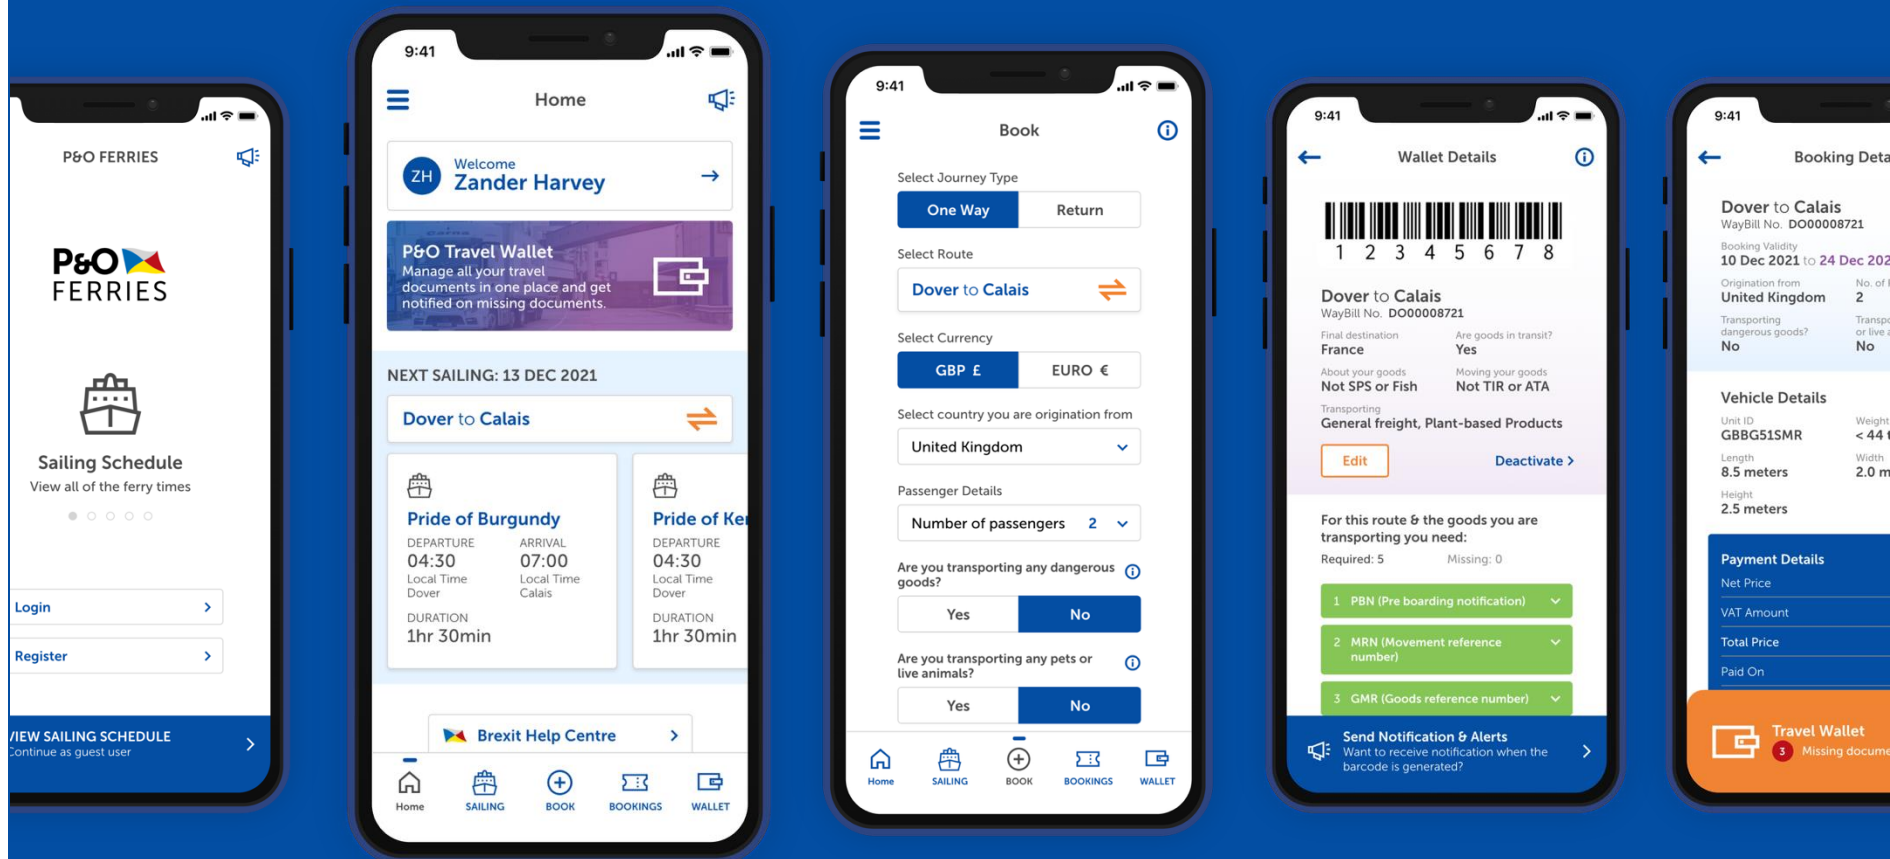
P&O FERRIES

P&O FERRIES

Sailing Schedule
View all of the ferry times

Login
Register

VIEW SAILING SCHEDULE
Continue as guest user

9:41
Home

ZH Welcome
Zander Harvey

P&O Travel Wallet
Manage all your travel documents in one place and get notified on missing documents.

NEXT SAILING: 13 DEC 2021
Dover to Calais

Pride of Burgundy
DEPARTURE 04:30 Local Time Dover
ARRIVAL 07:00 Local Time Calais
DURATION 1hr 30min

Pride of Ke
DEPARTURE 04:30 Local Time Dover
DURATION 1hr 30min

Brexit Help Centre

Home SAILING BOOK BOOKINGS WALLET

9:41
Book

Select Journey Type
One Way Return
Select Route
Dover to Calais
Select Currency
GBP £ EURO €
Select country you are origination from
United Kingdom
Passenger Details
Number of passengers 2
Are you transporting any dangerous goods?
Yes No
Are you transporting any pets or live animals?
Yes No

Home SAILING BOOK BOOKINGS WALLET

9:41
Wallet Details

1 2 3 4 5 6 7 8

Dover to Calais
WayBill No. DO00008721
Final destination France
Are goods in transit? Yes
About your goods Not SPS or Fish
Moving your goods Not TIR or ATA
Transporting General freight, Plant-based Products
Edit
Deactivate

For this route & the goods you are transporting you need:
Required: 5 Missing: 0
1 PBN (Pre boarding notification)
2 MRN (Movement reference number)
3 GMR (Goods reference number)

Send Notification & Alerts
Want to receive notification when the barcode is generated?

9:41
Booking Deta

Dover to Calais
WayBill No. DO00008721
Booking Validity
10 Dec 2021 to 24 Dec 202
Origination from United Kingdom
No. of 2
Transporting dangerous goods? No
Transpo or live No

Vehicle Details
Unit ID GBBG51SMR
Weight < 44
Length 8.5 meters
Width 2.0 m
Height 2.5 meters

Payment Details
Net Price
VAT Amount
Total Price
Paid On

Travel Wallet
3 Missing docume